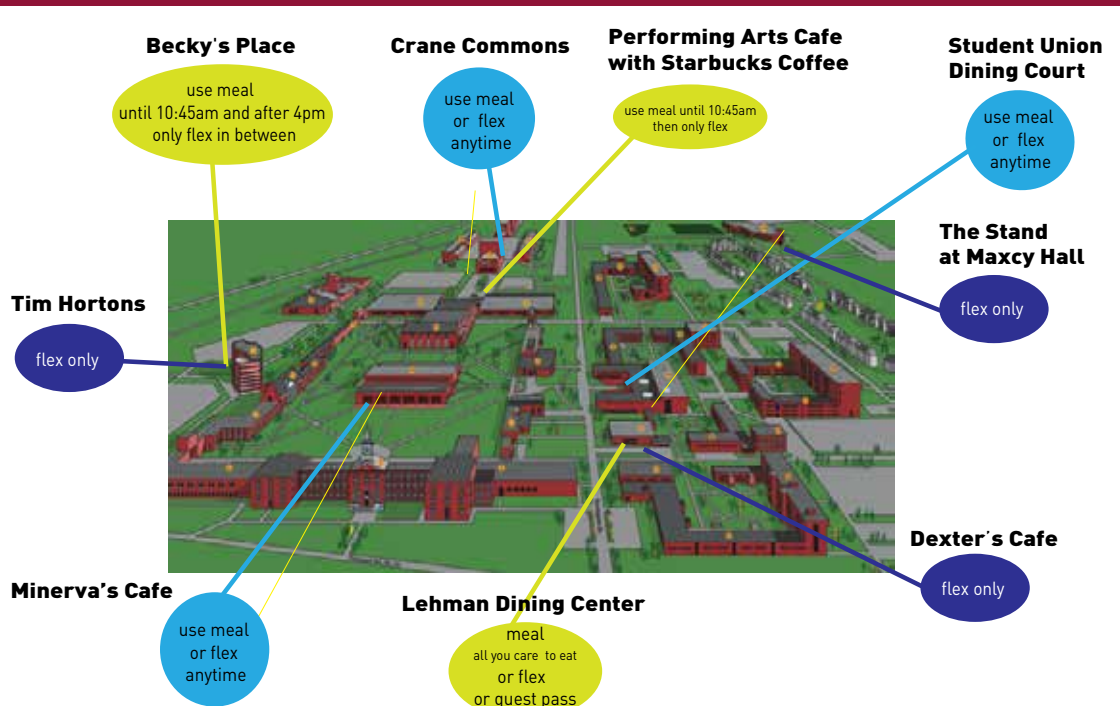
Becky's Place

use meal until 10:45am and after 4pm only flex in between

Crane Commons

use meal or flex anytime

Performing Arts Cafe with Starbucks Coffee

use meal until 10:45am then only flex

Student Union Dining Court

use meal or flex anytime

The Stand at Maxcy Hall

flex only

Tim Hortons

flex only

Dexter's Cafe

flex only

Minerva's Cafe

use meal or flex anytime

Lehman Dining Center

meal all you care to eat or flex or guest pass